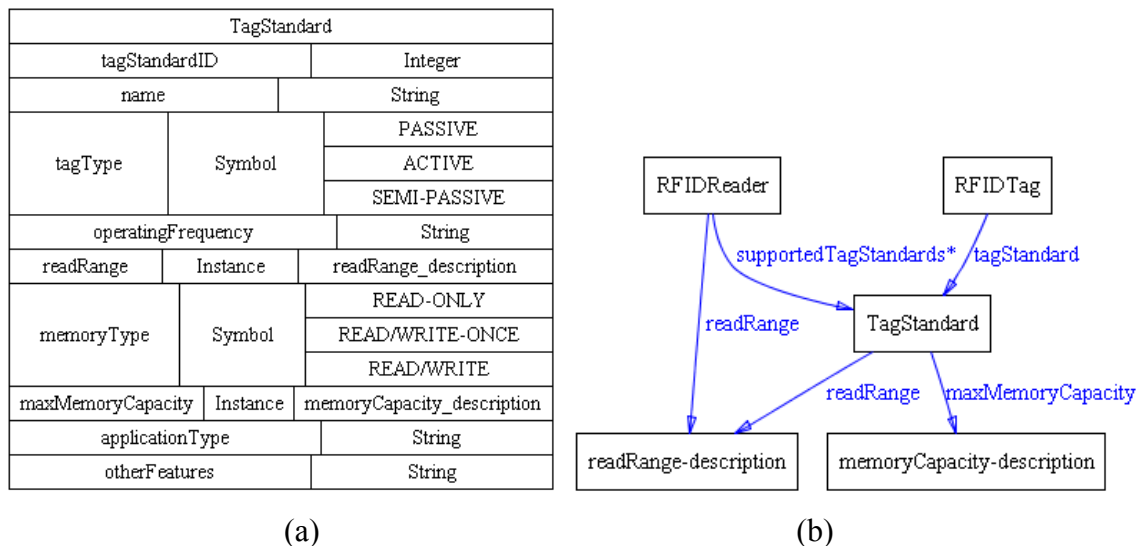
| TagStandard | | |
|---|---|---|
| tagStandardID | Integer | |
| name | String | |
| tagType | Symbol | PASSIVE |
| | | ACTIVE |
| | | SEMI-PASSIVE |
| operatingFrequency | String | |
| readRange | Instance | readRange_description |
| memoryType | Symbol | READ-ONLY |
| | | READ/WRITE-ONCE |
| | | READ/WRITE |
| maxMemoryCapacity | Instance | memoryCapacity_description |
| applicationType | String | |
| otherFeatures | String | |

(a)

RFIDReader

RFIDTag

supportedTagStandards*

tagStandard

readRange

TagStandard

readRange

maxMemoryCapacity

readRange-description

memoryCapacity-description

(b)